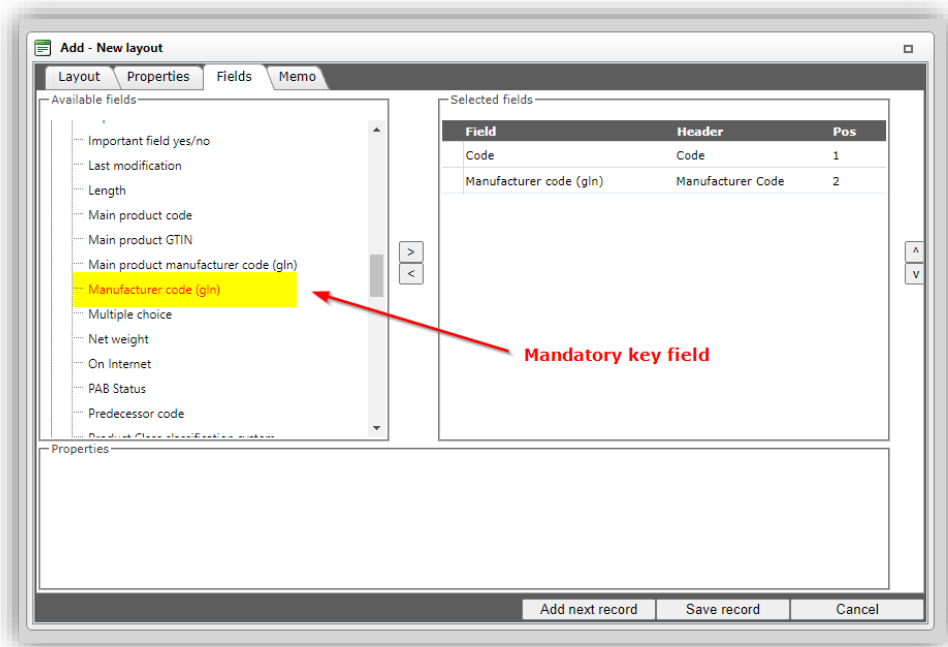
Add - New layout

Layout | Properties | Fields | Memo

Available fields

Important field yes/no
Last modification
Length
Main product code
Main product GTIN
Main product manufacturer code (gln)
Manufacturer code (gln)
Multiple choice
Net weight
On Internet
PAB Status
Predecessor code
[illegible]

>
<

Selected fields

| Field | Header | Pos |
|---|---|---|
| Code | Code | 1 |
| Manufacturer code (gln) | Manufacturer Code | 2 |

^
v

Mandatory key field

Properties

Add next record | Save record | Cancel